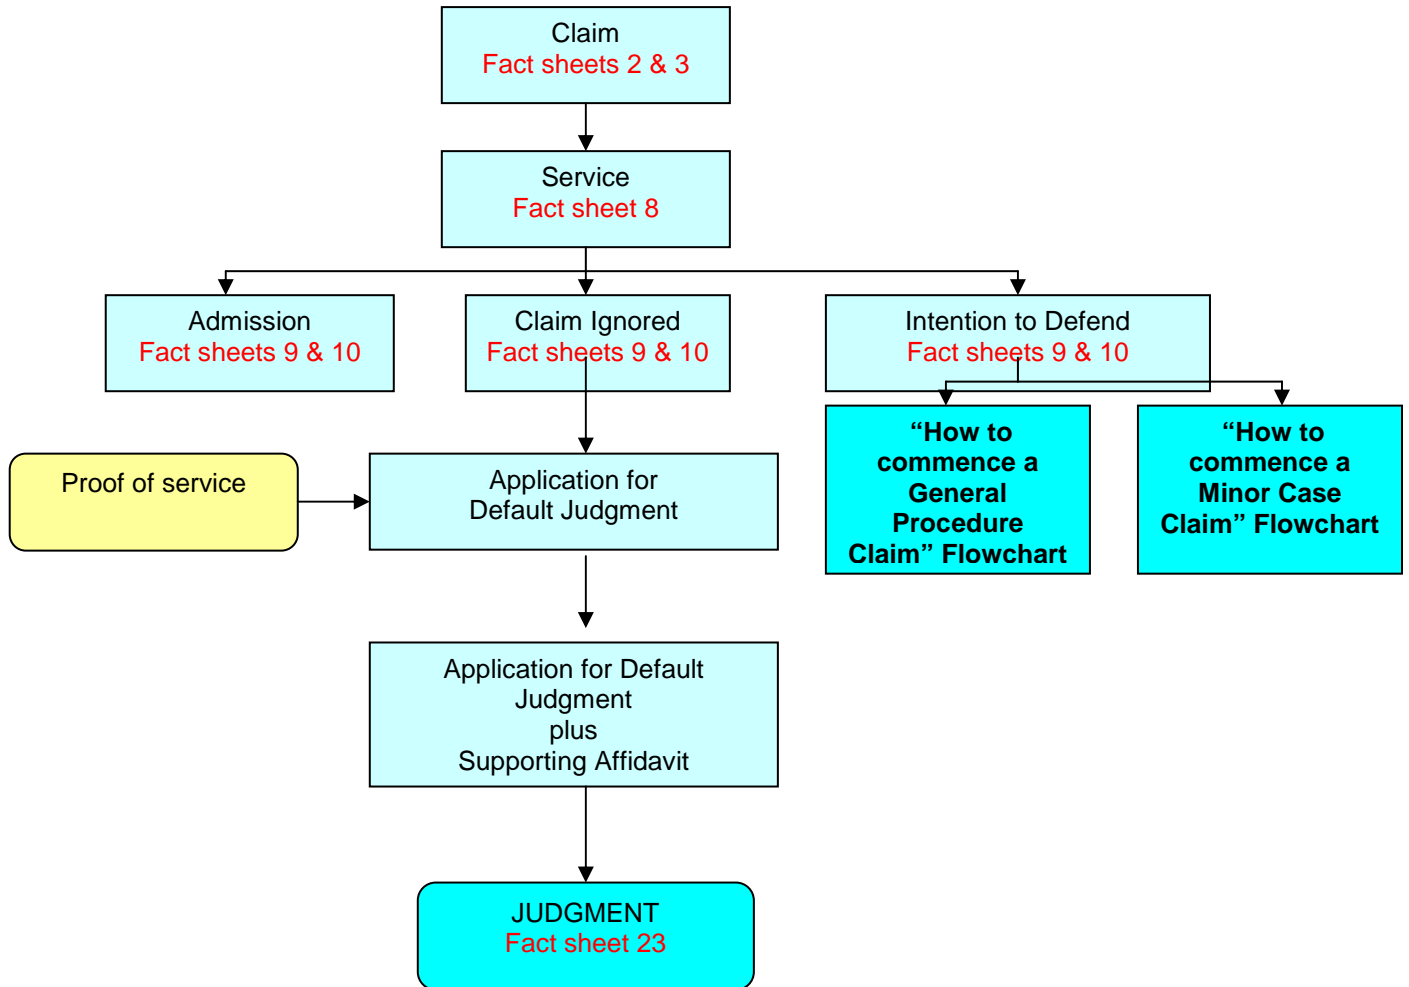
Claim
Fact sheets 2 & 3

Service
Fact sheet 8

Admission
Fact sheets 9 & 10

Claim Ignored
Fact sheets 9 & 10

Intention to Defend
Fact sheets 9 & 10

Proof of service

Application for
Default Judgment

“How to commence a General Procedure Claim” Flowchart

“How to commence a Minor Case Claim” Flowchart

Application for Default
Judgment
plus
Supporting Affidavit

JUDGMENT
Fact sheet 23